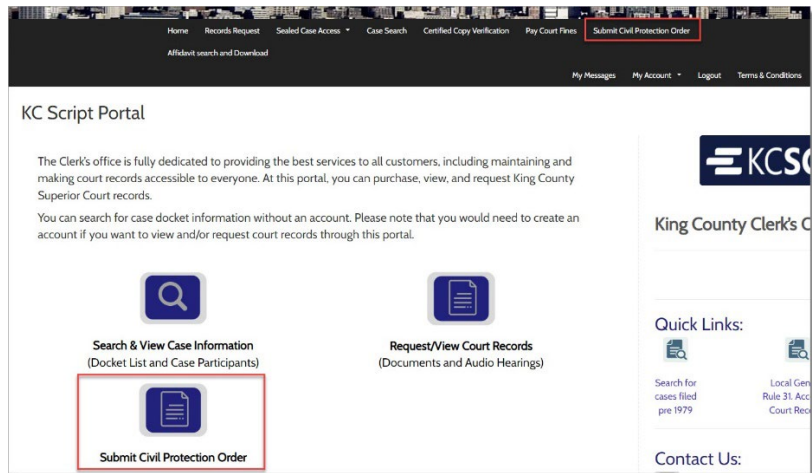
Home Records Request Sealed Case Access Case Search Certified Copy Verification Pay Court Fines Submit Civil Protection Order

Affidavit search and Download

My Messages My Account Logout Terms & Conditions

KC Script Portal

The Clerk's office is fully dedicated to providing the best services to all customers, including maintaining and making court records accessible to everyone. At this portal, you can purchase, view, and request King County Superior Court records.

You can search for case docket information without an account. Please note that you would need to create an account if you want to view and/or request court records through this portal.

Search & View Case Information
(Docket List and Case Participants)

Request/View Court Records
(Documents and Audio Hearings)

Submit Civil Protection Order

KCS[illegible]

King County Clerk's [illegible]

Quick Links:

Search for cases filed pre 1979

Local Gen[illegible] Rule 31. Acc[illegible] Court Rec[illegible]

Contact Us: